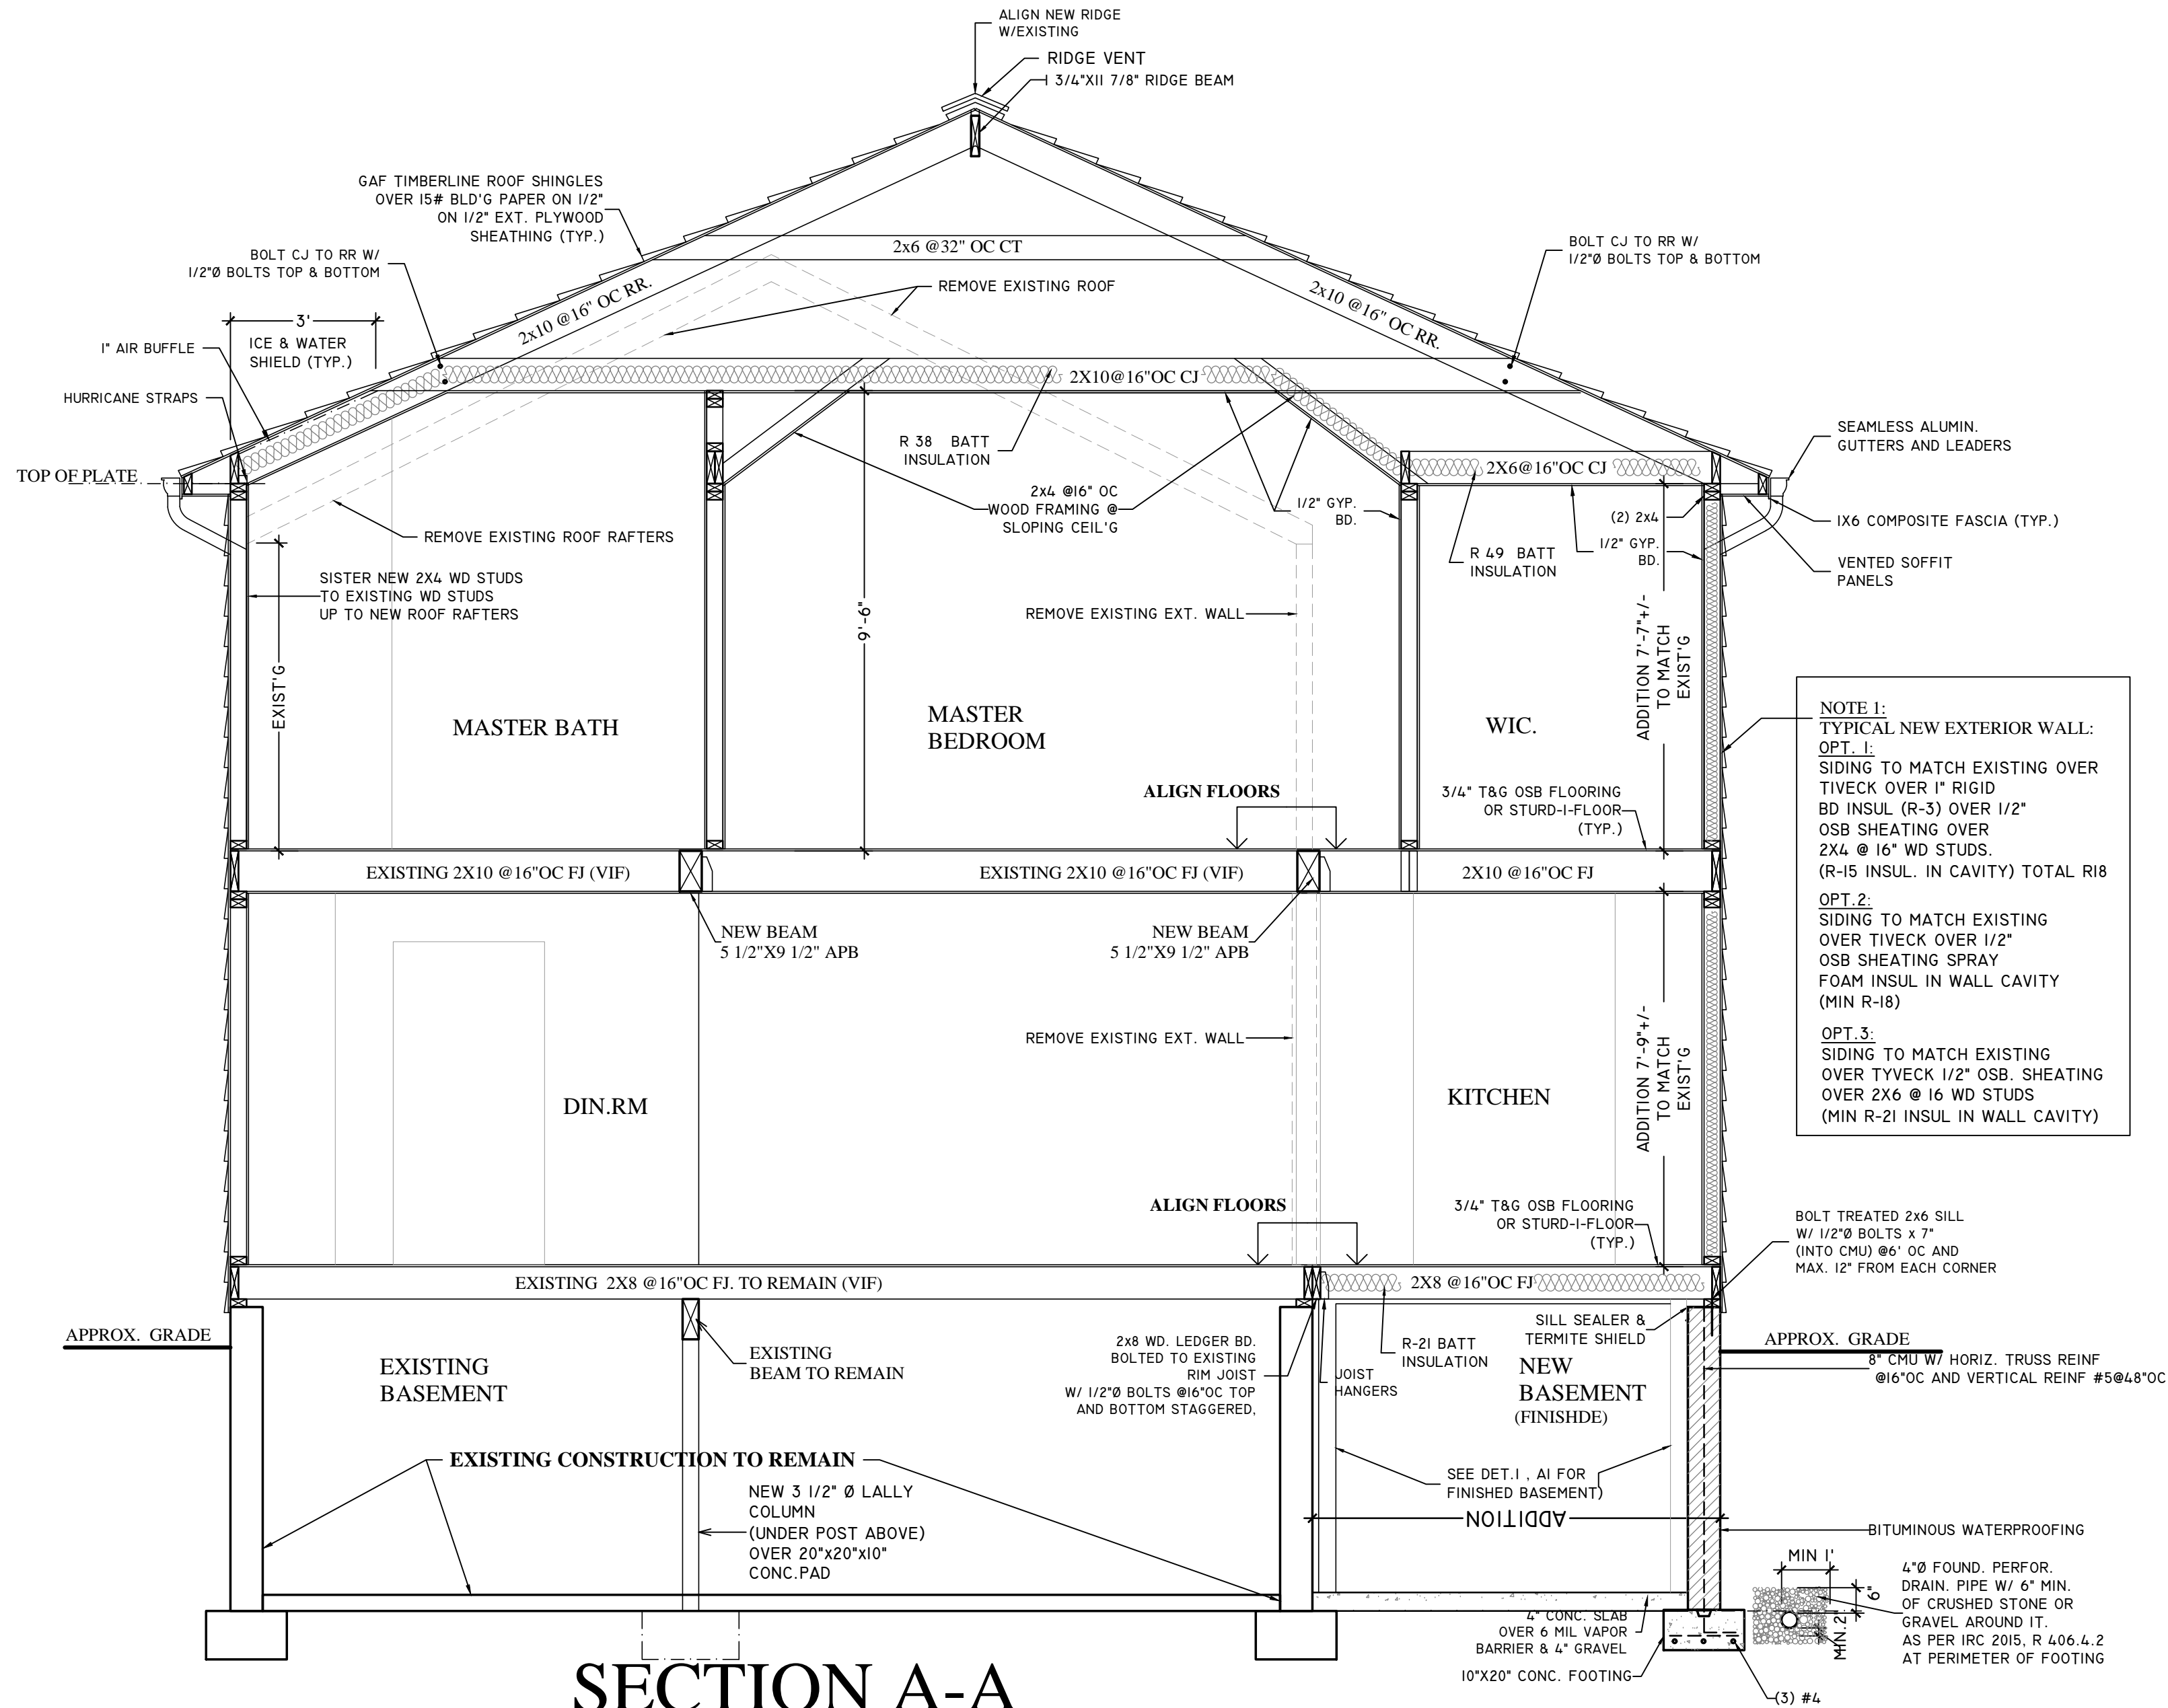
ALIGN NEW RIDGE W/EXISTING
RIDGE VENT
3/4"XII 7/8" RIDGE BEAM

GAF TIMBERLINE ROOF SHINGLES OVER I5# BLD'G PAPER ON I/2" ON I/2" EXT. PLYWOOD SHEATHING (TYP.)

2x6 @32" OC CT

BOLT CJ TO RR W/ I/2"Ø BOLTS TOP & BOTTOM

BOLT CJ TO RR W/ I/2"Ø BOLTS TOP & BOTTOM

REMOVE EXISTING ROOF

2x10 @16" OC RR.

2x10 @16" OC RR.

3'

I" AIR BUFFLE

ICE & WATER SHIELD (TYP.)

2X10@16"OC CJ

HURRICANE STRAPS

R 38 BATT INSULATION

SEAMLESS ALUMIN. GUTTERS AND LEADERS

2X6@16"OC CJ

TOP OF PLATE

2x4 @I6" OC WOOD FRAMING @ SLOPING CEIL'G

I/2" GYP. BD.

(2) 2x4

IX6 COMPOSITE FASCIA (TYP.)

REMOVE EXISTING ROOF RAFTERS

R 49 BATT INSULATION

I/2" GYP. BD.

VENTED SOFFIT PANELS

SISTER NEW 2X4 WD STUDS TO EXISTING WD STUDS UP TO NEW ROOF RAFTERS

9'-6"

REMOVE EXISTING EXT. WALL

ADDITION 7'-7"+/- TO MATCH EXIST'G

EXIST'G

MASTER BATH

MASTER BEDROOM

WIC.

NOTE 1:
TYPICAL NEW EXTERIOR WALL:
OPT. I:
SIDING TO MATCH EXISTING OVER TIVECK OVER I" RIGID BD INSUL (R-3) OVER I/2" OSB SHEATING OVER 2X4 @ I6" WD STUDS. (R-I5 INSUL. IN CAVITY) TOTAL RI8
OPT.2:
SIDING TO MATCH EXISTING OVER TIVECK OVER I/2" OSB SHEATING SPRAY FOAM INSUL IN WALL CAVITY (MIN R-I8)
OPT.3:
SIDING TO MATCH EXISTING OVER TYVECK I/2" OSB. SHEATING OVER 2X6 @ I6 WD STUDS (MIN R-2I INSUL IN WALL CAVITY)

ALIGN FLOORS

3/4" T&G OSB FLOORING OR STURD-I-FLOOR (TYP.)

EXISTING 2X10 @16"OC FJ (VIF)

EXISTING 2X10 @16"OC FJ (VIF)

2X10 @16"OC FJ

NEW BEAM 5 1/2"X9 1/2" APB

NEW BEAM 5 1/2"X9 1/2" APB

REMOVE EXISTING EXT. WALL

ADDITION 7'-9"+/- TO MATCH EXIST'G

DIN.RM

KITCHEN

ALIGN FLOORS

3/4" T&G OSB FLOORING OR STURD-I-FLOOR (TYP.)

BOLT TREATED 2x6 SILL W/ I/2"Ø BOLTS x 7" (INTO CMU) @6' OC AND MAX. I2" FROM EACH CORNER

EXISTING 2X8 @16"OC FJ. TO REMAIN (VIF)

2X8 @16"OC FJ

SILL SEALER & TERMITE SHIELD

APPROX. GRADE

APPROX. GRADE

EXISTING BASEMENT

EXISTING BEAM TO REMAIN

2x8 WD. LEDGER BD. BOLTED TO EXISTING RIM JOIST W/ I/2"Ø BOLTS @I6"OC TOP AND BOTTOM STAGGERED,

JOIST HANGERS

R-2I BATT INSULATION

NEW BASEMENT (FINISHDE)

8" CMU W/ HORIZ. TRUSS REINF @I6"OC AND VERTICAL REINF #5@48"OC

EXISTING CONSTRUCTION TO REMAIN

SEE DET.I , AI FOR FINISHED BASEMENT)

NEW 3 I/2" Ø LALLY COLUMN (UNDER POST ABOVE) OVER 20"x20"xI0" CONC.PAD

ADDITION

BITUMINOUS WATERPROOFING

MIN I'

6"

MIN. 2"

4"Ø FOUND. PERFOR. DRAIN. PIPE W/ 6" MIN. OF CRUSHED STONE OR GRAVEL AROUND IT. AS PER IRC 2015, R 406.4.2 AT PERIMETER OF FOOTING

4" CONC. SLAB OVER 6 MIL VAPOR BARRIER & 4" GRAVEL

I0"X20" CONC. FOOTING

(3) #4

SECTION A-A